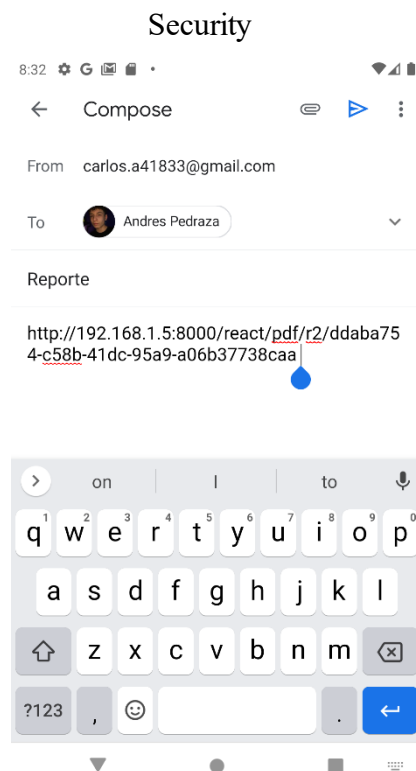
Security

8:32

Compose

From carlos.a41833@gmail.com

To Andres Pedraza

Reporte

http://192.168.1.5:8000/react/pdf/r2/ddaba754-c58b-41dc-95a9-a06b37738caa

on | to

q1 w2 e3 r4 t5 y6 u7 i8 o9 p0

a s d f g h j k l

z x c v b n m

?123 , .